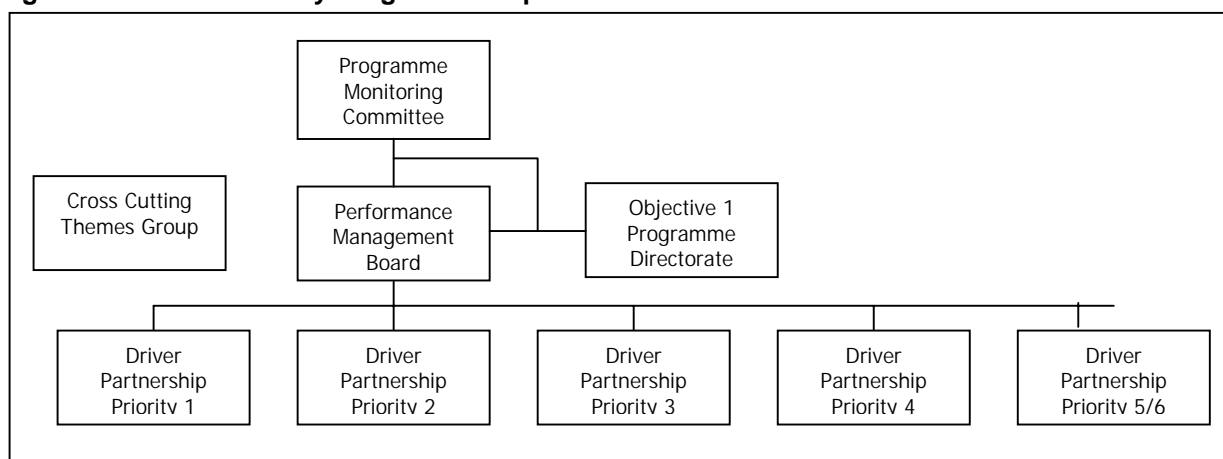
Programme Monitoring Committee

Cross Cutting Themes Group

Performance Management Board

Objective 1 Programme Directorate

Driver Partnership Priority 1

Driver Partnership Priority 2

Driver Partnership Priority 3

Driver Partnership Priority 4

Driver Partnership Priority 5/6